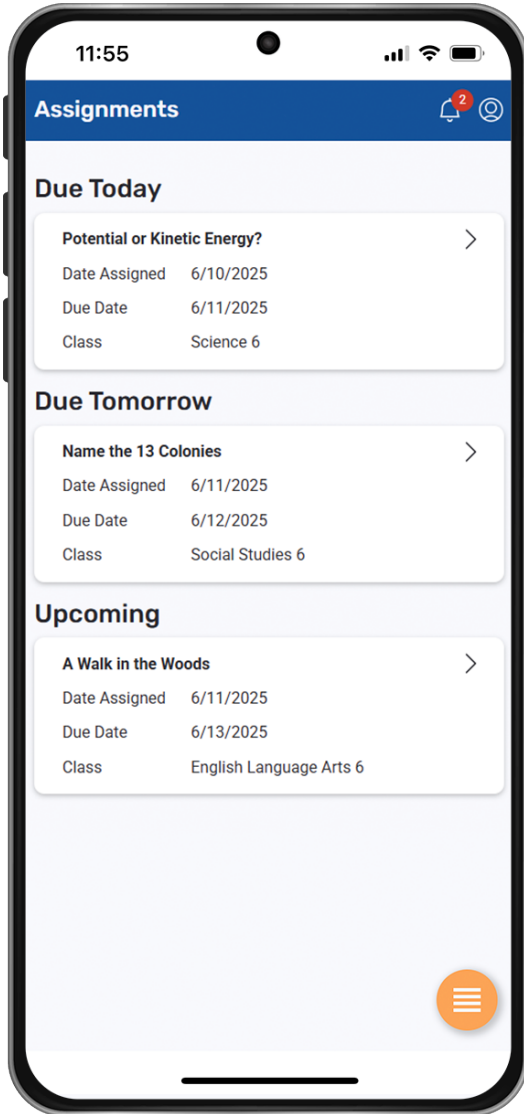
11:55

Assignments 2

Due Today

Potential or Kinetic Energy?

| Date Assigned | 6/10/2025 |
|---|---|
| Due Date | 6/11/2025 |
| Class | Science 6 |

Due Tomorrow

Name the 13 Colonies

| Date Assigned | 6/11/2025 |
|---|---|
| Due Date | 6/12/2025 |
| Class | Social Studies 6 |

Upcoming

A Walk in the Woods

| Date Assigned | 6/11/2025 |
|---|---|
| Due Date | 6/13/2025 |
| Class | English Language Arts 6 |